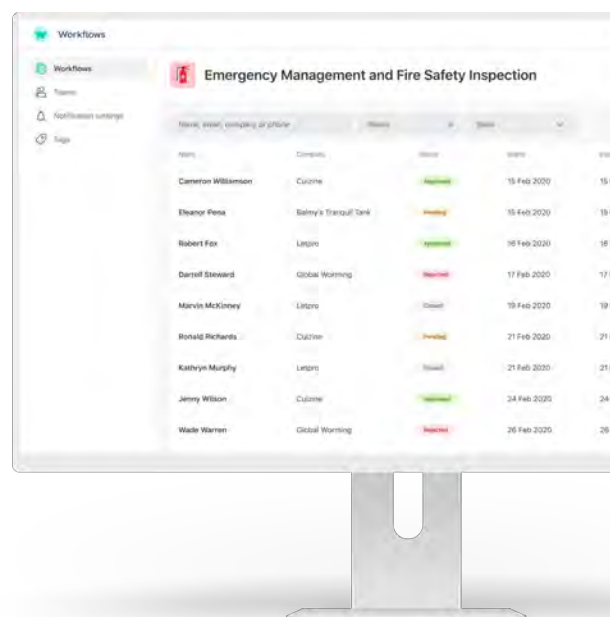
Workflows

Workflows
Teams
Notification settings
Tags

Emergency Management and Fire Safety Inspection

Name, email, company or phone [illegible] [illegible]

| Name | Company | Status | Start | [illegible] |
|---|---|---|---|---|
| Cameron Williamson | Cuizine | Approved | 15 Feb 2020 | 15 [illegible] |
| Eleanor Pena | Balmy's Tranquil Tank | Pending | 15 Feb 2020 | 19 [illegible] |
| Robert Fox | Letpro | Approved | 16 Feb 2020 | 16 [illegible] |
| Darrell Steward | Global Worming | Rejected | 17 Feb 2020 | 17 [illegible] |
| Marvin McKinney | Letpro | Closed | 19 Feb 2020 | 19 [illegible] |
| Ronald Richards | Cuizine | Pending | 21 Feb 2020 | 21 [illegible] |
| Kathryn Murphy | Letpro | Closed | 21 Feb 2020 | 21 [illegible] |
| Jenny Wilson | Cuizine | Approved | 24 Feb 2020 | 24 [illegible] |
| Wade Warren | Global Worming | Rejected | 26 Feb 2020 | 26 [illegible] |